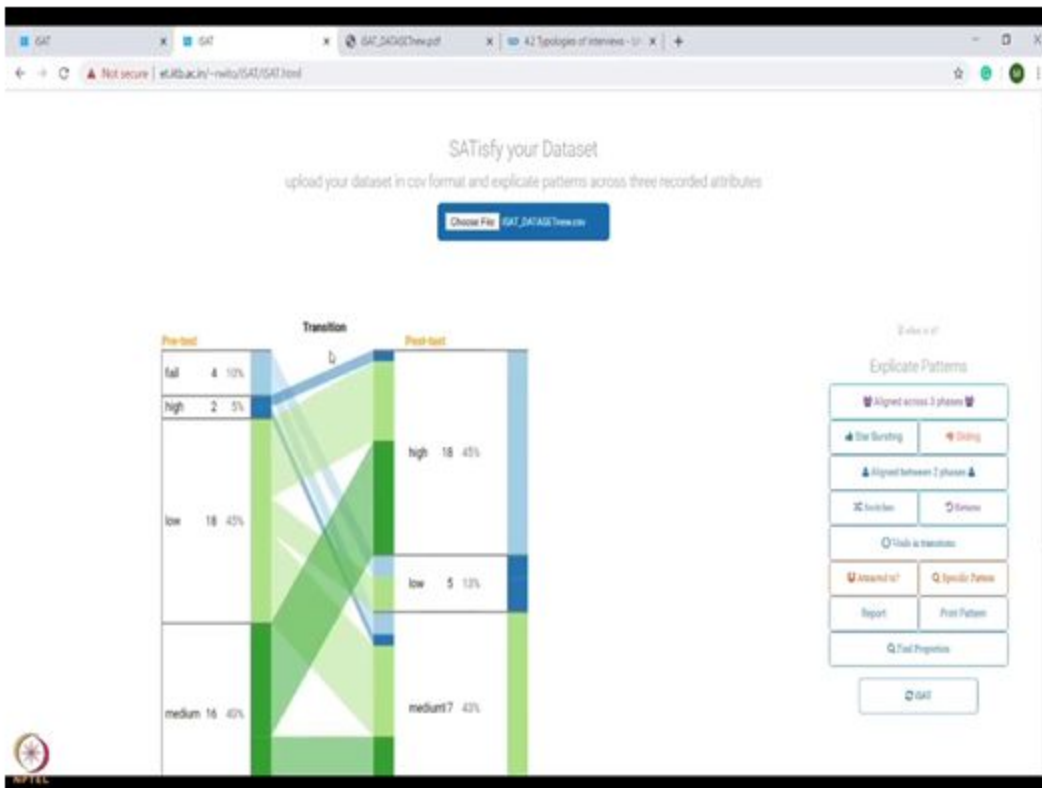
iSAT | iSAT | iSAT_DATASETnew.pdf | 4.2 Typologies of interviews - | +

Not secure | et.iitb.ac.in/~rwito/iSAT/iSAT.html

SATisfy your Dataset

upload your dataset in csv format and explicate patterns across three recorded attributes

Choose File iSAT_DATASETnew.csv

Pre-test

Transition

Post-test

fail 4 10%

high 2 5%

low 18 45%

medium 16 40%

high 18 45%

low 5 13%

medium17 43%

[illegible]

Explicate Patterns

Aligned across 3 phases

Star Bursting

Sliding

Aligned between 2 phases

Switches

Returns

Voids in transitions

Attracted to?

Specific Pattern

Report

Print Pattern

Find Proportion

iSAT

NPTEL